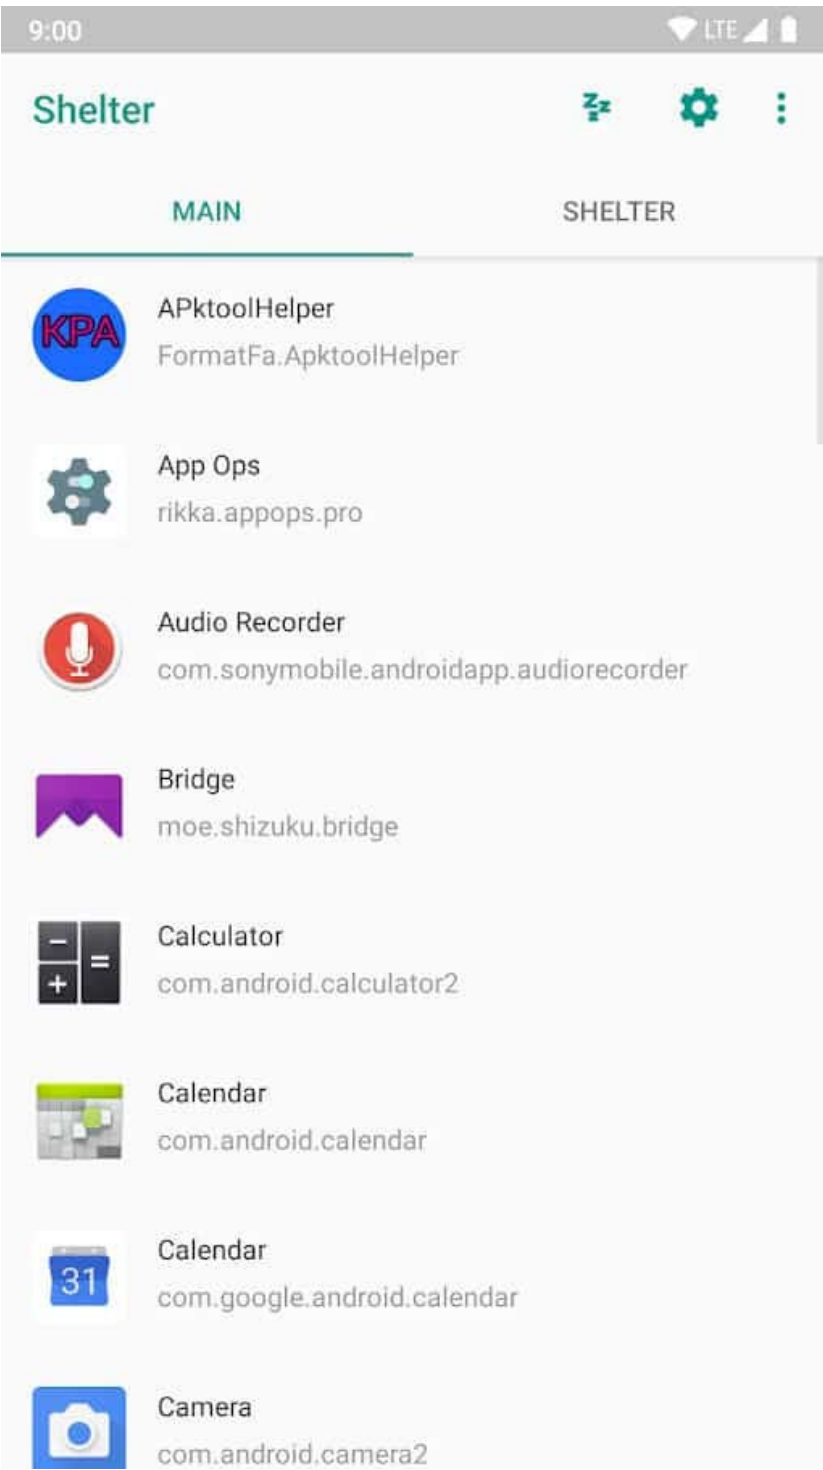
9:00 LTE

Shelter

MAIN SHELTER

KPA
APktoolHelper
FormatFa.ApktoolHelper

App Ops
rikka.appops.pro

Audio Recorder
com.sonymobile.androidapp.audiorecorder

Bridge
moe.shizuku.bridge

Calculator
com.android.calculator2

Calendar
com.android.calendar

31
Calendar
com.google.android.calendar

Camera
com.android.camera2